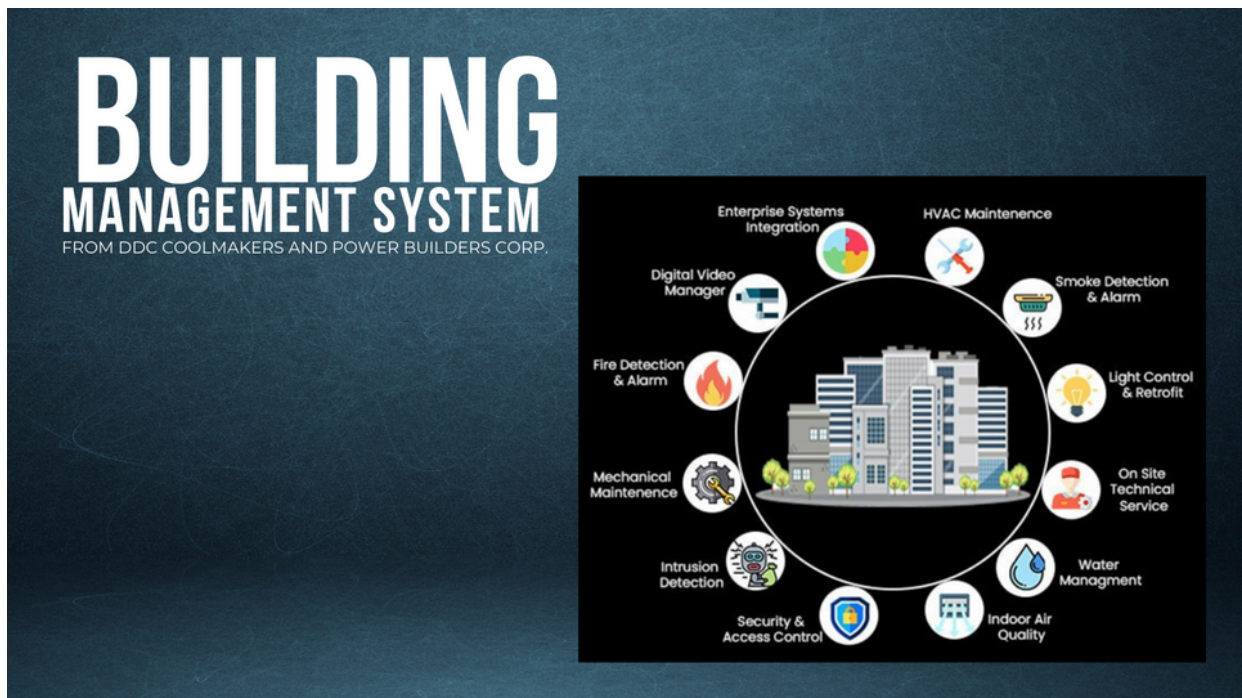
BUILDING
MANAGEMENT SYSTEM
FROM DDC COOLMAKERS AND POWER BUILDERS CORP.

Enterprise Systems Integration

HVAC Maintenence

Smoke Detection & Alarm

Light Control & Retrofit

On Site Technical Service

Water Managment

Indoor Air Quality

Security & Access Control

Intrusion Detection

Mechanical Maintenence

Fire Detection & Alarm

Digital Video Manager